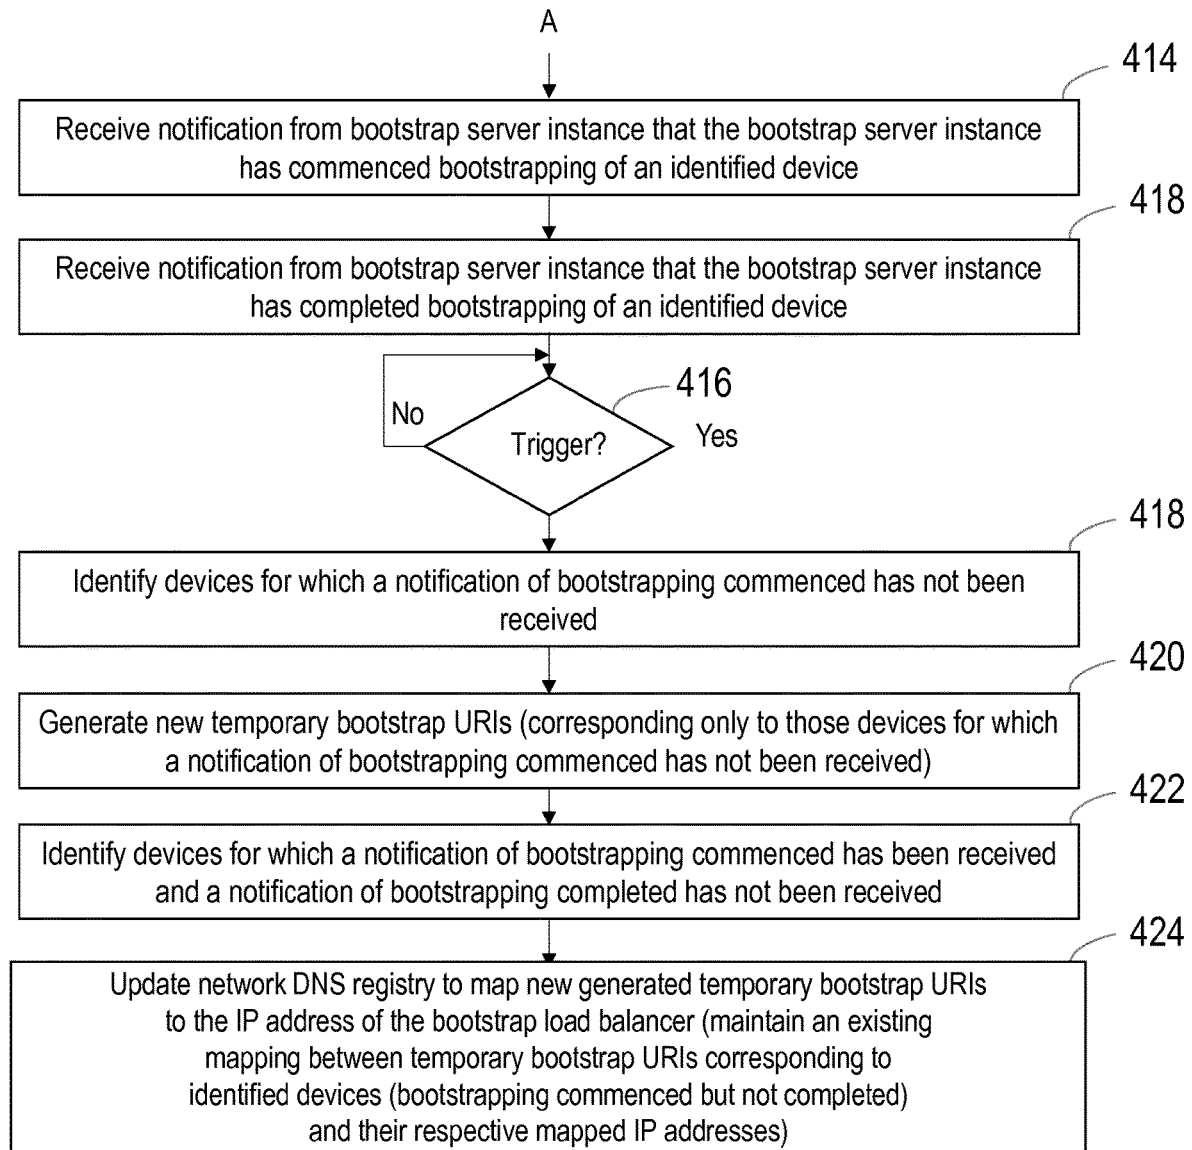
A

414

Receive notification from bootstrap server instance that the bootstrap server instance has commenced bootstrapping of an identified device

418

Receive notification from bootstrap server instance that the bootstrap server instance has completed bootstrapping of an identified device

416

No

Trigger?

Yes

418

Identify devices for which a notification of bootstrapping commenced has not been received

420

Generate new temporary bootstrap URIs (corresponding only to those devices for which a notification of bootstrapping commenced has not been received)

422

Identify devices for which a notification of bootstrapping commenced has been received and a notification of bootstrapping completed has not been received

424

Update network DNS registry to map new generated temporary bootstrap URIs to the IP address of the bootstrap load balancer (maintain an existing mapping between temporary bootstrap URIs corresponding to identified devices (bootstrapping commenced but not completed) and their respective mapped IP addresses)